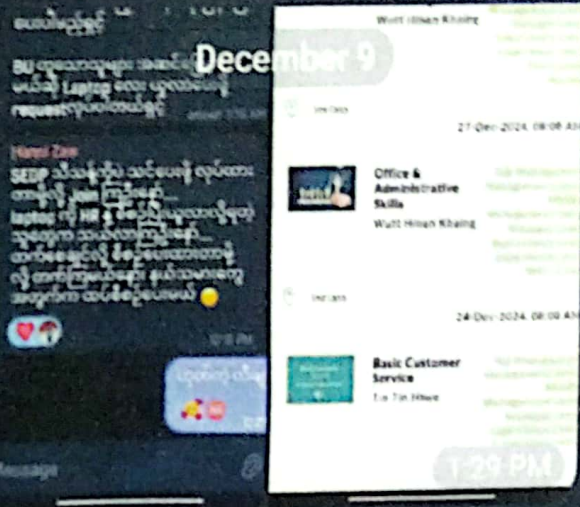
December 9

BU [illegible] Laptop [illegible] request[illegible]

Hnin Zaw

SEDP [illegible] Join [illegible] laptop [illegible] HR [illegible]

Message

Wutt Hmon Khaing

27-Dec-2024, 08:00 AM

Office & Administrative Skills

Wutt Hmon Khaing

24-Dec-2024, 08:00 AM

Basic Customer Service

Tin Tin Htwe

1:29 PM